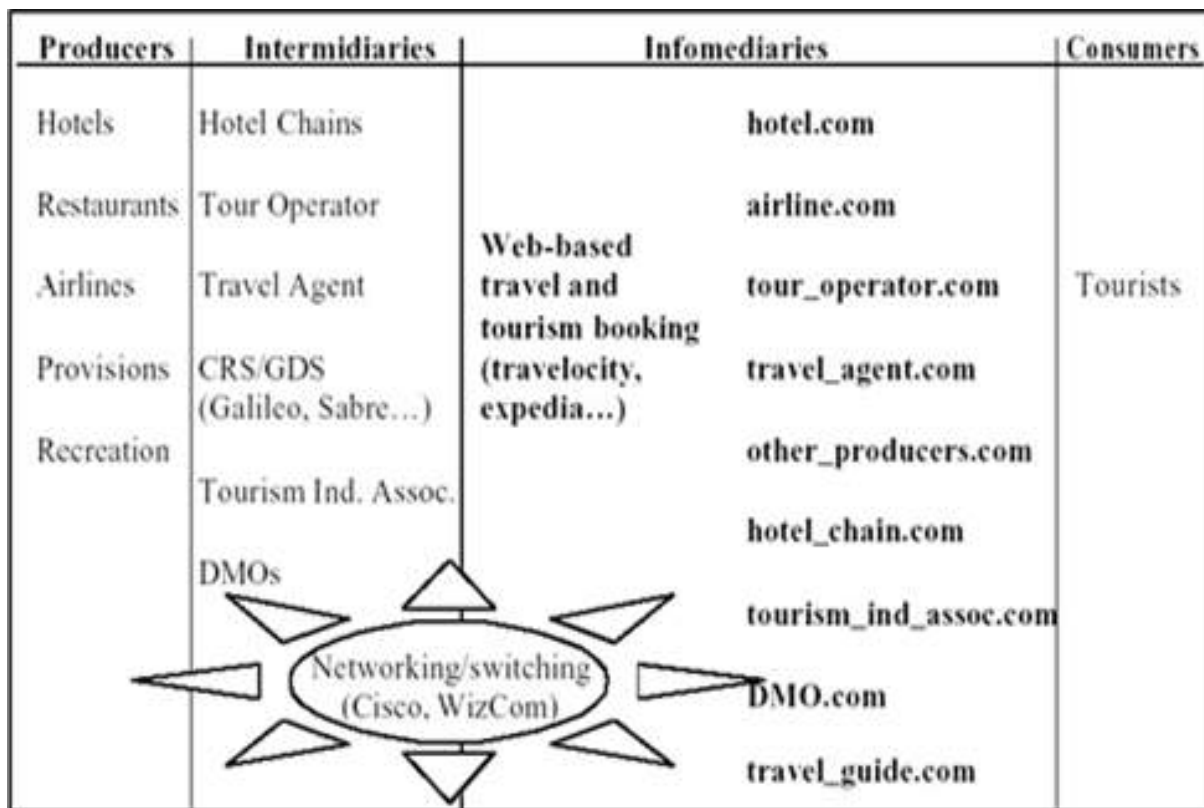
| Producers | Intermidiaries | Infomediaries | | Consumers |
|---|---|---|---|---|
| Hotels | Hotel Chains | | hotel.com | |
| Restaurants | Tour Operator | | airline.com | |
| Airlines | Travel Agent | Web-based travel and tourism booking (travelocity, expedia…) | tour_operator.com | Tourists |
| Provisions | CRS/GDS (Galileo, Sabre…) | | travel_agent.com | |
| Recreation | | | other_producers.com | |
| | Tourism Ind. Assoc. | | hotel_chain.com | |
| | DMOs | | tourism_ind_assoc.com | |
| | | | DMO.com | |
| | | | travel_guide.com | |

Networking/switching (Cisco, WizCom)